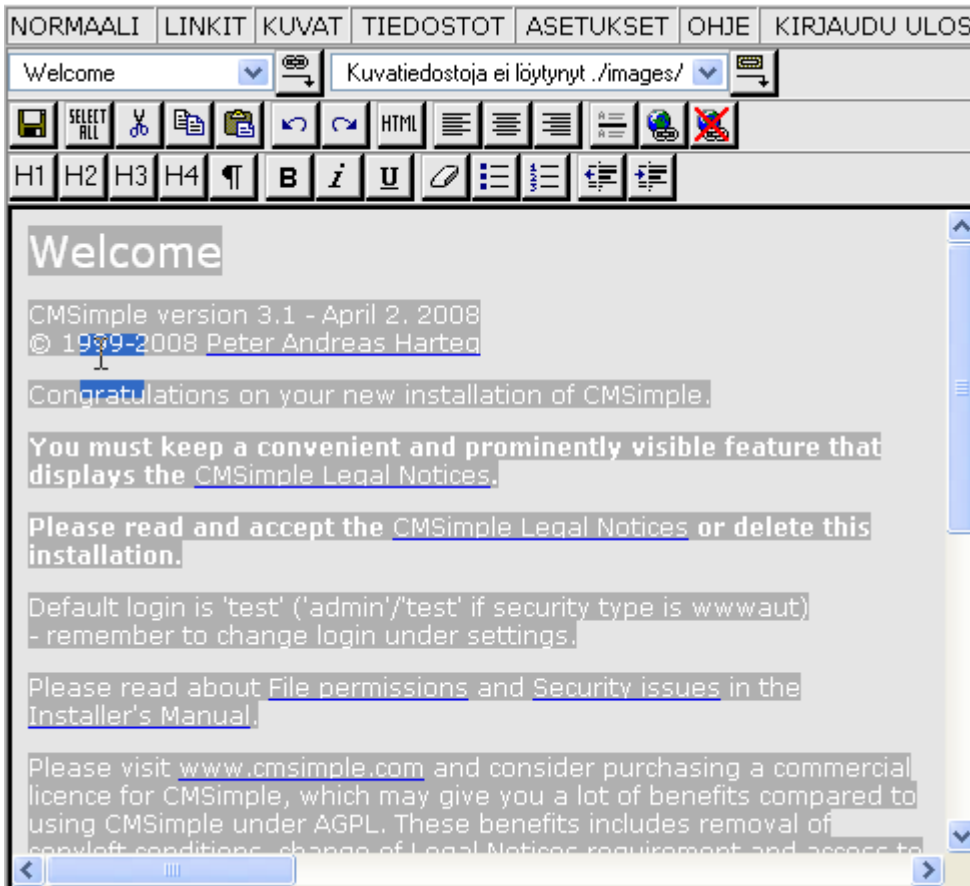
NORMAALI | LINKIT | KUVAT | TIEDOSTOT | ASETUKSET | OHJE | KIRJAUDU ULOS

Welcome

Kuvatiedostoja ei löytynyt ./images/

SELECT ALL

HTML

H1 H2 H3 H4 ¶ B i U

Welcome

CMSimple version 3.1 - April 2. 2008
© 1999-2008 Peter Andreas Harteg

Congratulations on your new installation of CMSimple.

You must keep a convenient and prominently visible feature that displays the CMSimple Legal Notices.

Please read and accept the CMSimple Legal Notices or delete this installation.

Default login is 'test' ('admin'/'test' if security type is wwwaut) - remember to change login under settings.

Please read about File permissions and Security issues in the Installer's Manual.

Please visit www.cmsimple.com and consider purchasing a commercial licence for CMSimple, which may give you a lot of benefits compared to using CMSimple under AGPL. These benefits includes removal of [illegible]